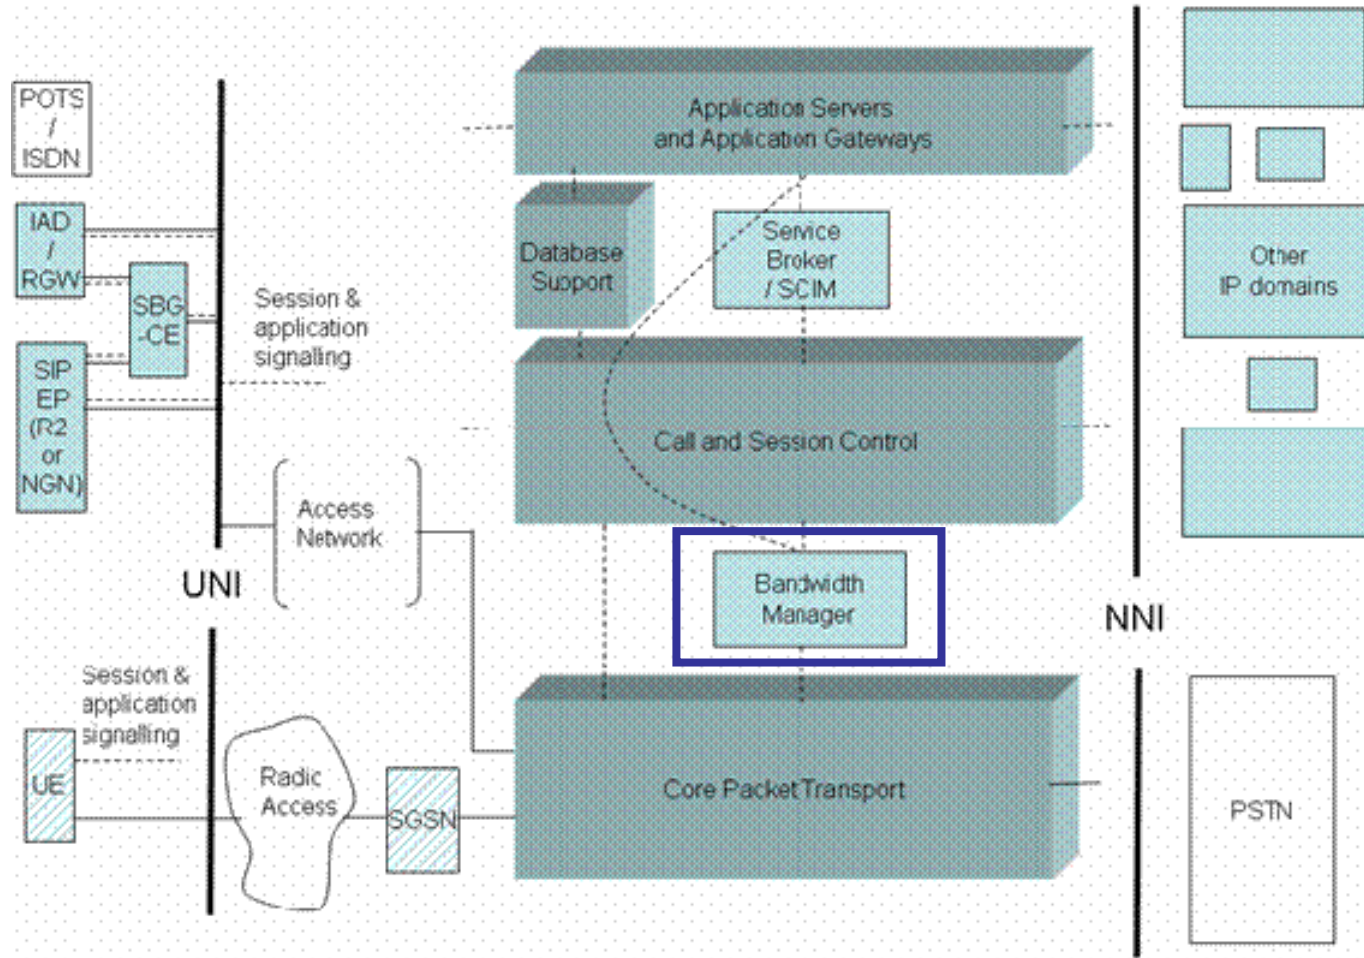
POTS / ISDN

IAD / RGW

SBG -CE

SIP EP (R2 or NGN)

Session & application signaling

Access Network

UNI

Session & application signalling

UE

Radio Access

SGSN

Application Servers and Application Gateways

Database Support

Service Broker / SCIM

Call and Session Control

Bandwidth Manager

Core Packet Transport

NNI

Other IP domains

PSTN